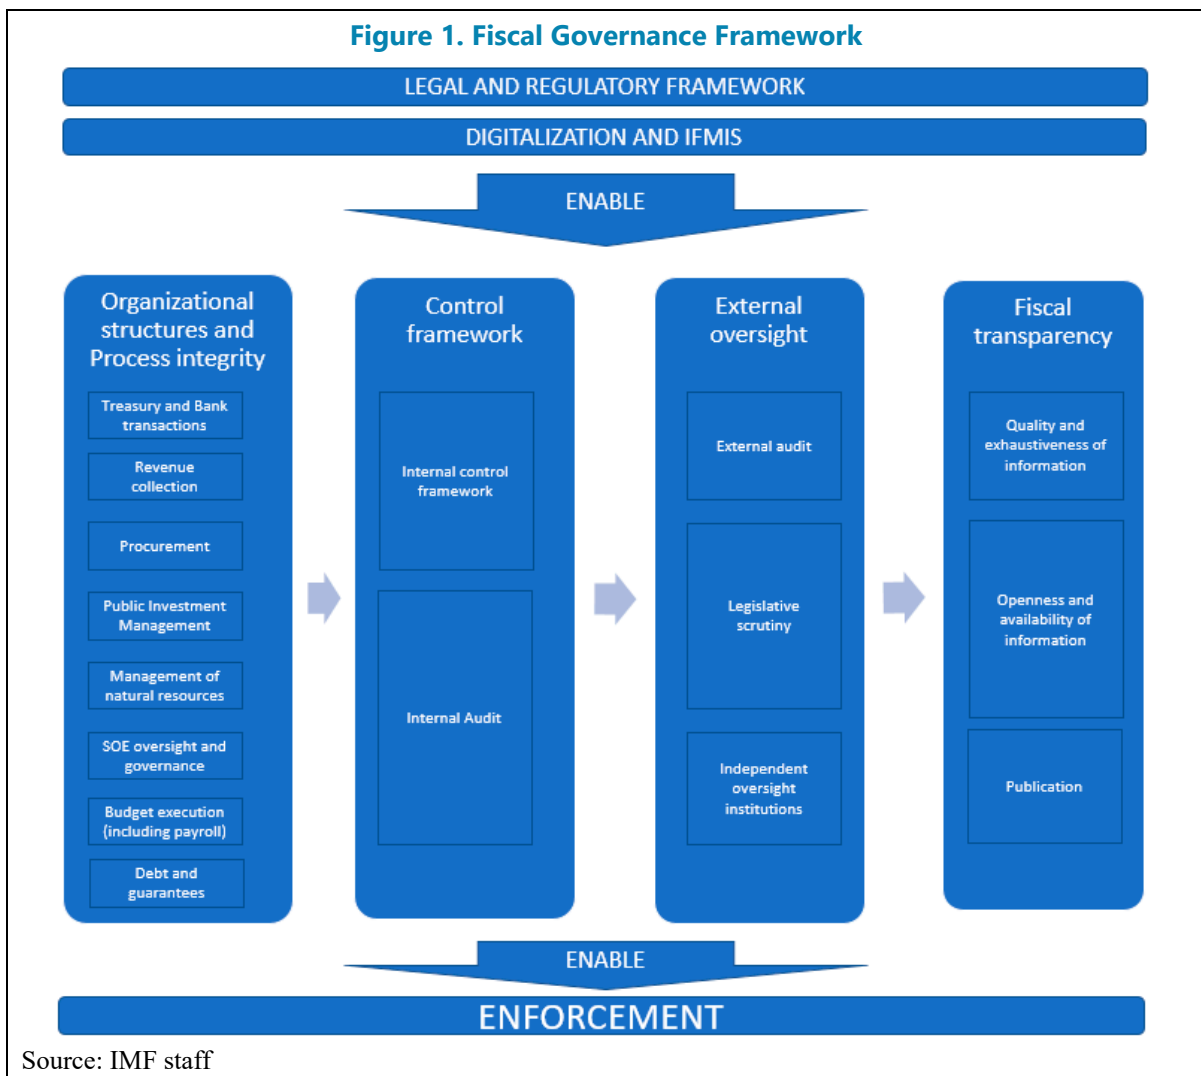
Figure 1. Fiscal Governance Framework

LEGAL AND REGULATORY FRAMEWORK

DIGITALIZATION AND IFMIS

ENABLE

Organizational structures and Process integrity

Treasury and Bank transactions

Revenue collection

Procurement

Public Investment Management

Management of natural resources

SOE oversight and governance

Budget execution (including payroll)

Debt and guarantees

Control framework

Internal control framework

Internal Audit

External oversight

External audit

Legislative scrutiny

Independent oversight institutions

Fiscal transparency

Quality and exhaustiveness of information

Openness and availability of information

Publication

ENABLE

ENFORCEMENT

Source: IMF staff